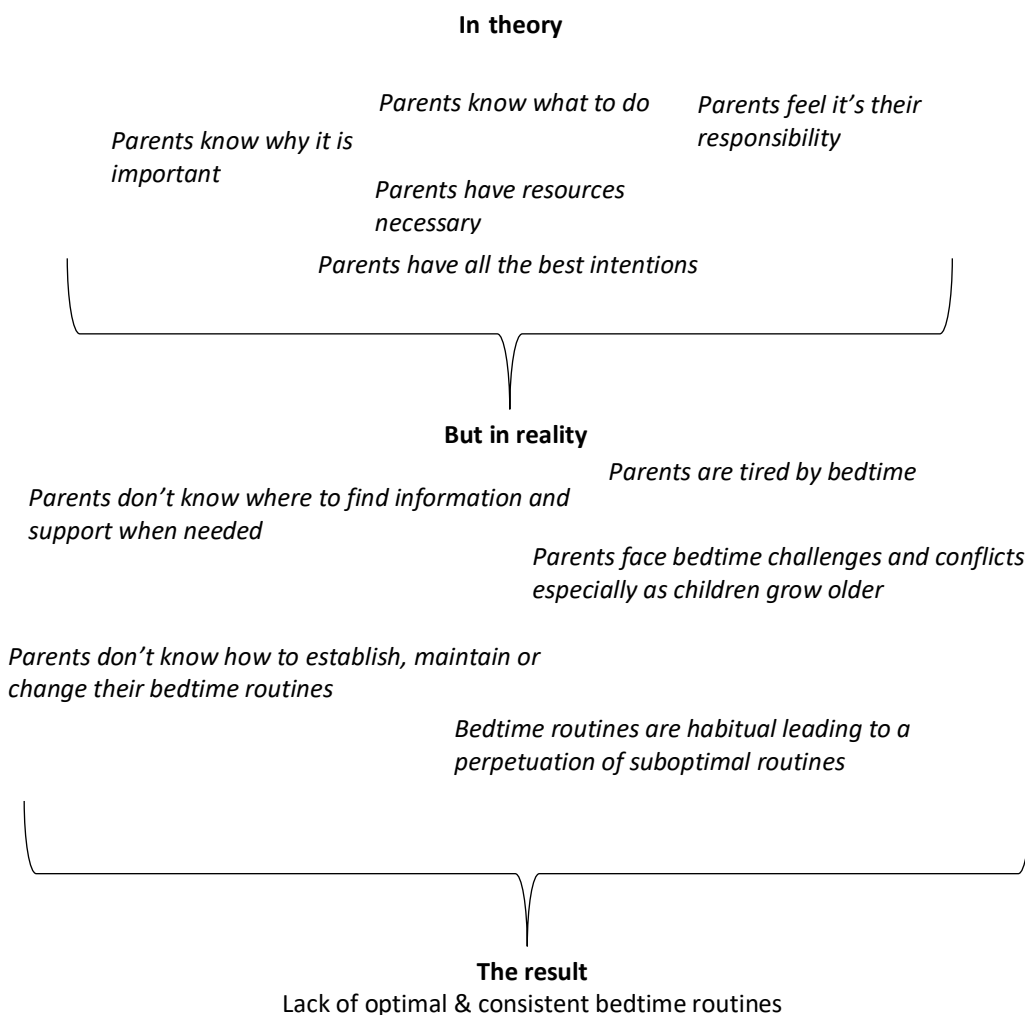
**In theory**

*Parents know what to do*

*Parents feel it's their responsibility*

*Parents know why it is important*

*Parents have resources necessary*

*Parents have all the best intentions*

**But in reality**

*Parents are tired by bedtime*

*Parents don't know where to find information and support when needed*

*Parents face bedtime challenges and conflicts especially as children grow older*

*Parents don't know how to establish, maintain or change their bedtime routines*

*Bedtime routines are habitual leading to a perpetuation of suboptimal routines*

**The result**
Lack of optimal & consistent bedtime routines